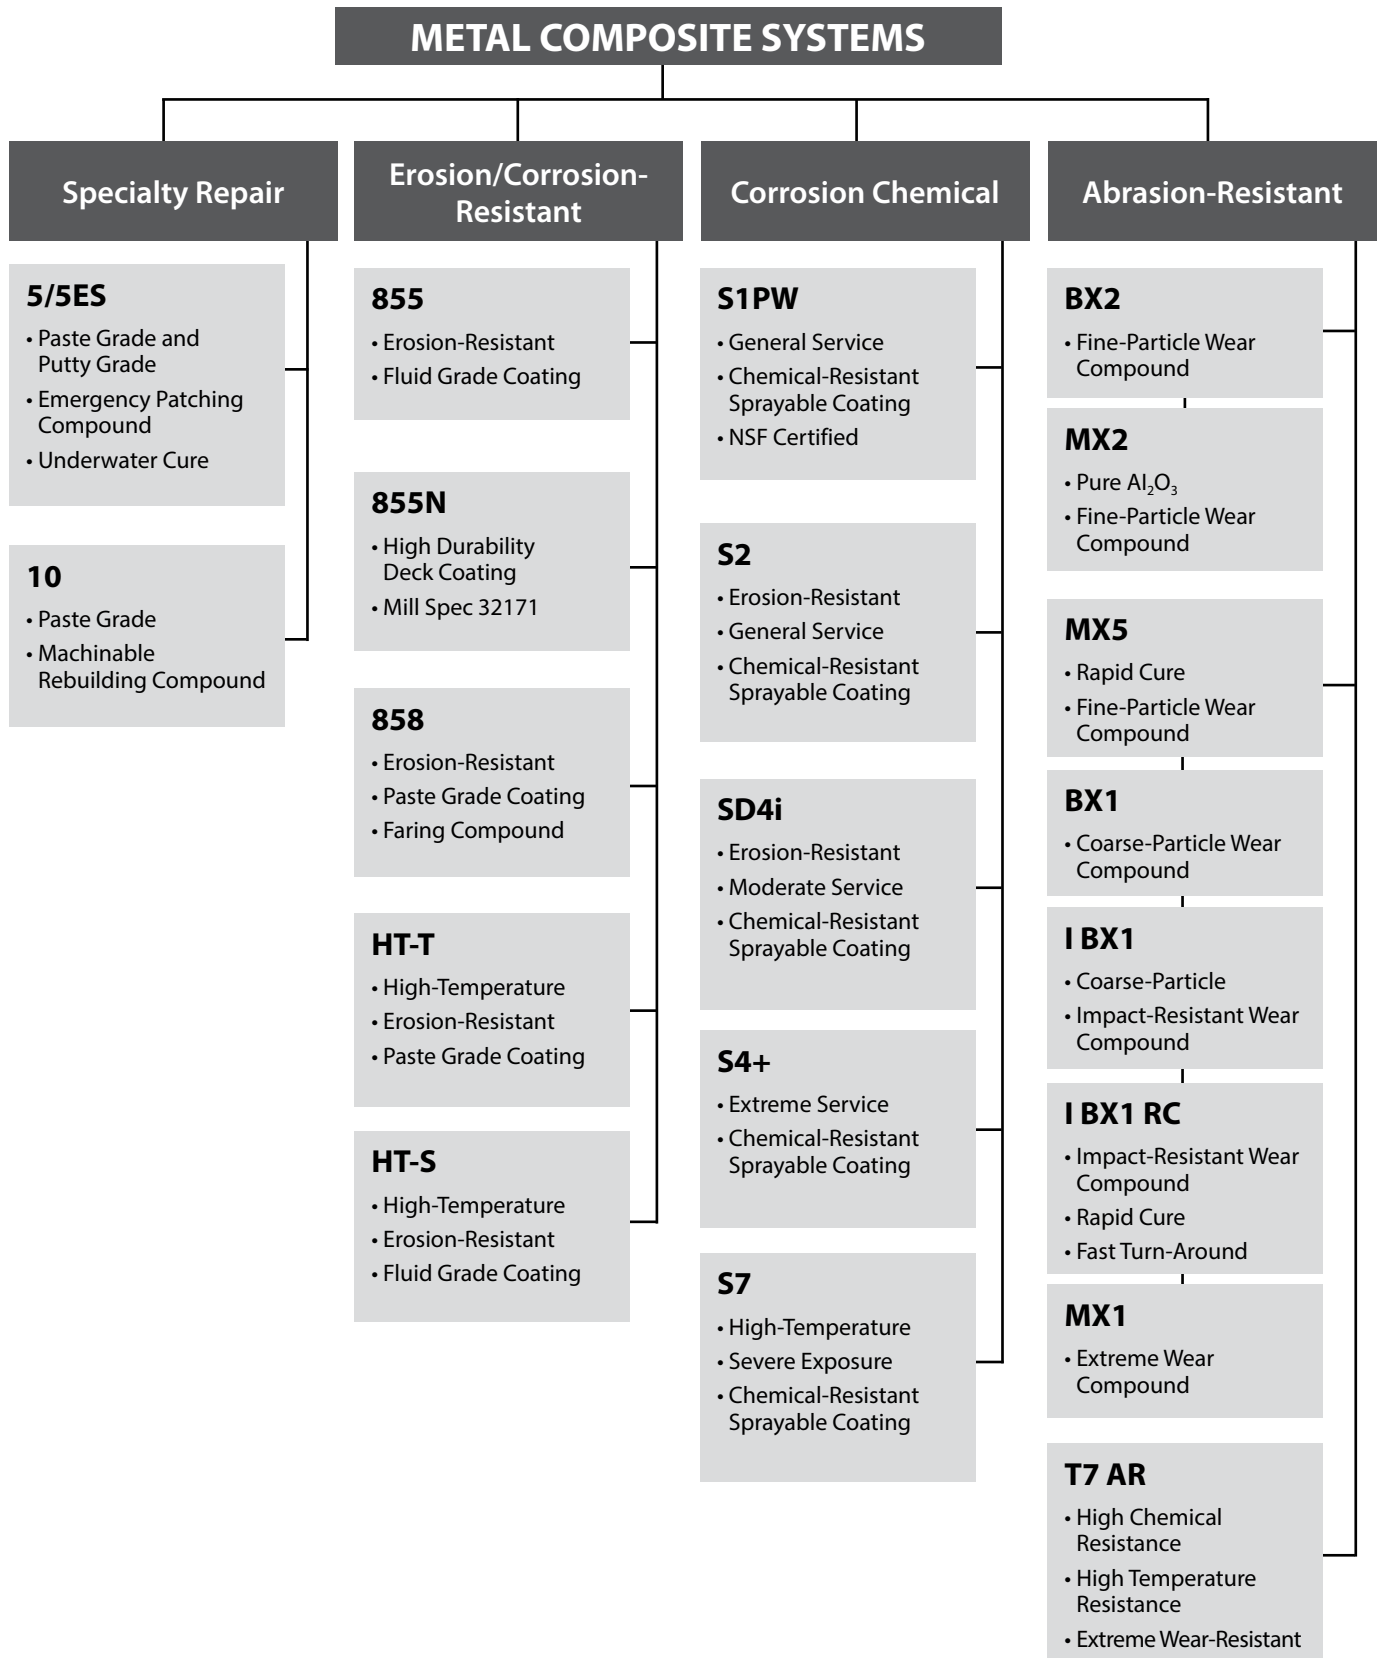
METAL COMPOSITE SYSTEMS

Specialty Repair

5/5ES
• Paste Grade and Putty Grade
• Emergency Patching Compound
• Underwater Cure

10
• Paste Grade
• Machinable Rebuilding Compound

Erosion/Corrosion-Resistant

855
• Erosion-Resistant
• Fluid Grade Coating

855N
• High Durability Deck Coating
• Mill Spec 32171

858
• Erosion-Resistant
• Paste Grade Coating
• Faring Compound

HT-T
• High-Temperature
• Erosion-Resistant
• Paste Grade Coating

HT-S
• High-Temperature
• Erosion-Resistant
• Fluid Grade Coating

Corrosion Chemical

S1PW
• General Service
• Chemical-Resistant Sprayable Coating
• NSF Certified

S2
• Erosion-Resistant
• General Service
• Chemical-Resistant Sprayable Coating

SD4i
• Erosion-Resistant
• Moderate Service
• Chemical-Resistant Sprayable Coating

S4+
• Extreme Service
• Chemical-Resistant Sprayable Coating

S7
• High-Temperature
• Severe Exposure
• Chemical-Resistant Sprayable Coating

Abrasion-Resistant

BX2
• Fine-Particle Wear Compound

MX2
• Pure $Al_2O_3$
• Fine-Particle Wear Compound

MX5
• Rapid Cure
• Fine-Particle Wear Compound

BX1
• Coarse-Particle Wear Compound

I BX1
• Coarse-Particle
• Impact-Resistant Wear Compound

I BX1 RC
• Impact-Resistant Wear Compound
• Rapid Cure
• Fast Turn-Around

MX1
• Extreme Wear Compound

T7 AR
• High Chemical Resistance
• High Temperature Resistance
• Extreme Wear-Resistant